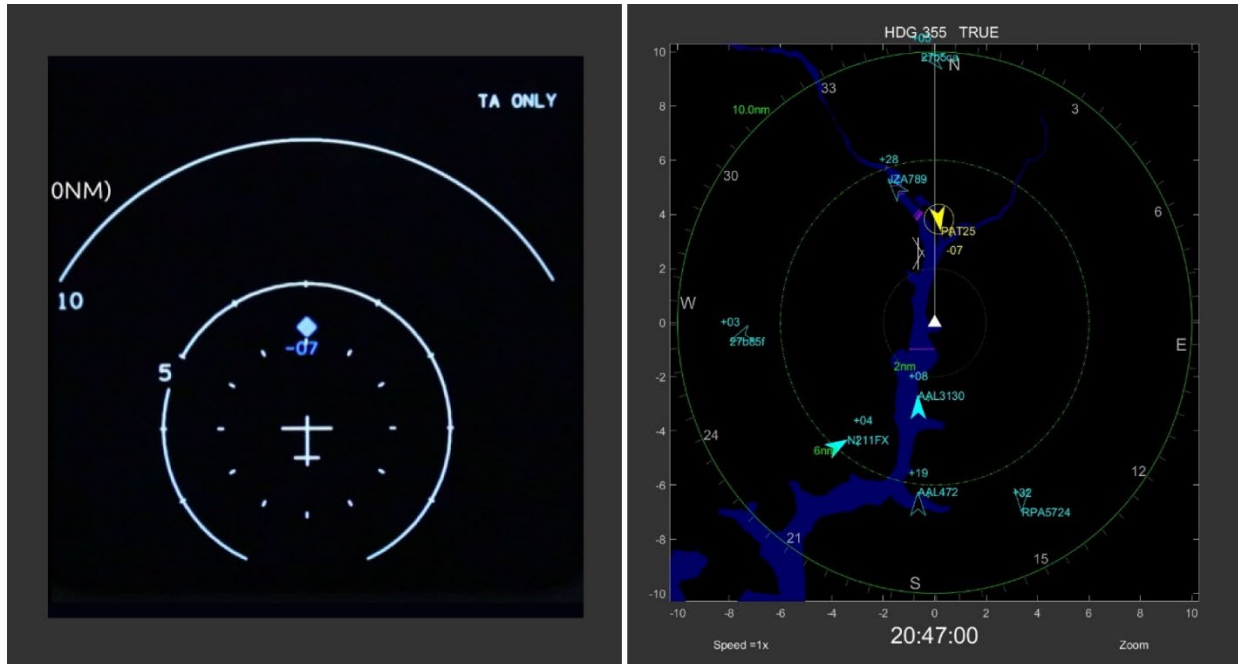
TA ONLY

0NM)

10

5

-07

HDG 355 TRUE

10
8
6
4
2
0
-2
-4
-6
-8
-10

-10 -8 -6 -4 -2 0 2 4 6 8 10

N
33
3
10.0nm
30
6
W
E
24
12
21
15
S

+28
JZA789
PAT25
-07
+03
27b85f
2nm
+08
AAL3130
+04
N211FX
6nm
+19
AAL472
+32
RPA5724
27b5ca

Speed =1x
20:47:00
Zoom